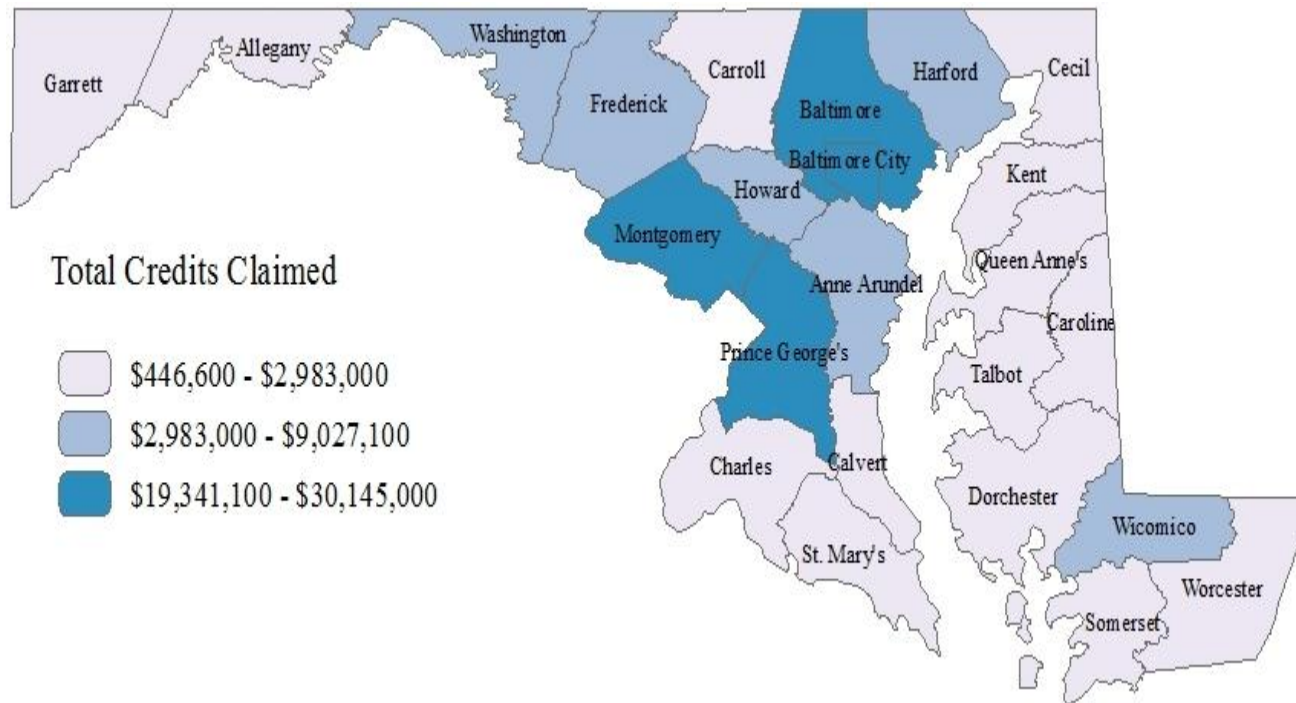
Garrett
Allegany
Washington
Carroll
Baltimore
Harford
Cecil
Frederick
Baltimore City
Kent
Howard
Montgomery
Total Credits Claimed
Queen Anne's
Anne Arundel
Caroline
$446,600 - $2,983,000
$2,983,000 - $9,027,100
$19,341,100 - $30,145,000
Prince George's
Talbot
Charles
Calvert
Dorchester
Wicomico
St. Mary's
Worcester
Somerset